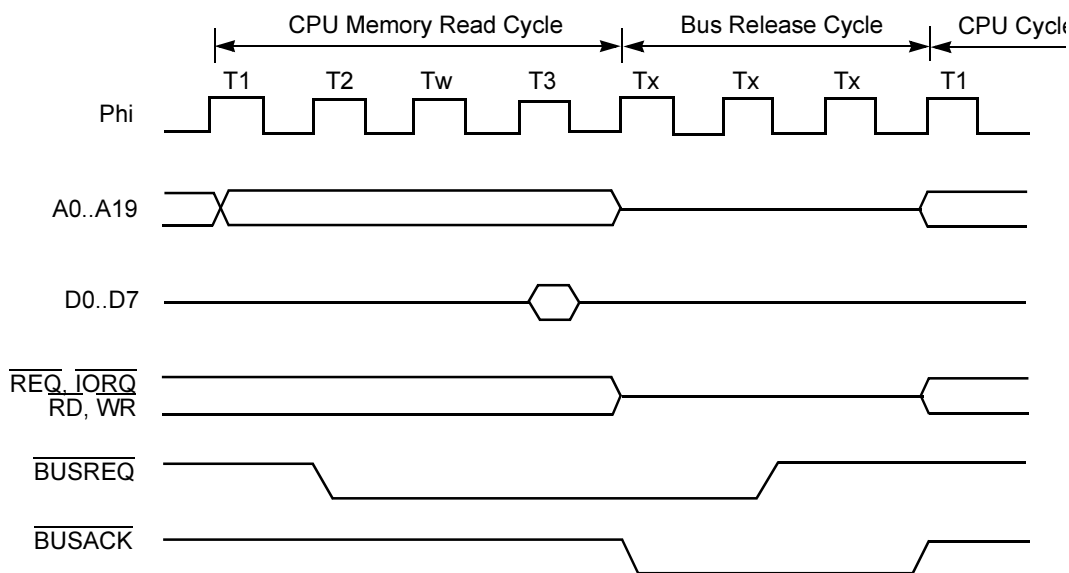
CPU Memory Read Cycle
Bus Release Cycle
CPU Cycl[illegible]

T1 T2 Tw T3 Tx Tx Tx T1

Phi

A0..A19

D0..D7

$\overline{REQ}$, $\overline{IORQ}$
$\overline{RD}$, $\overline{WR}$

$\overline{BUSREQ}$

$\overline{BUSACK}$